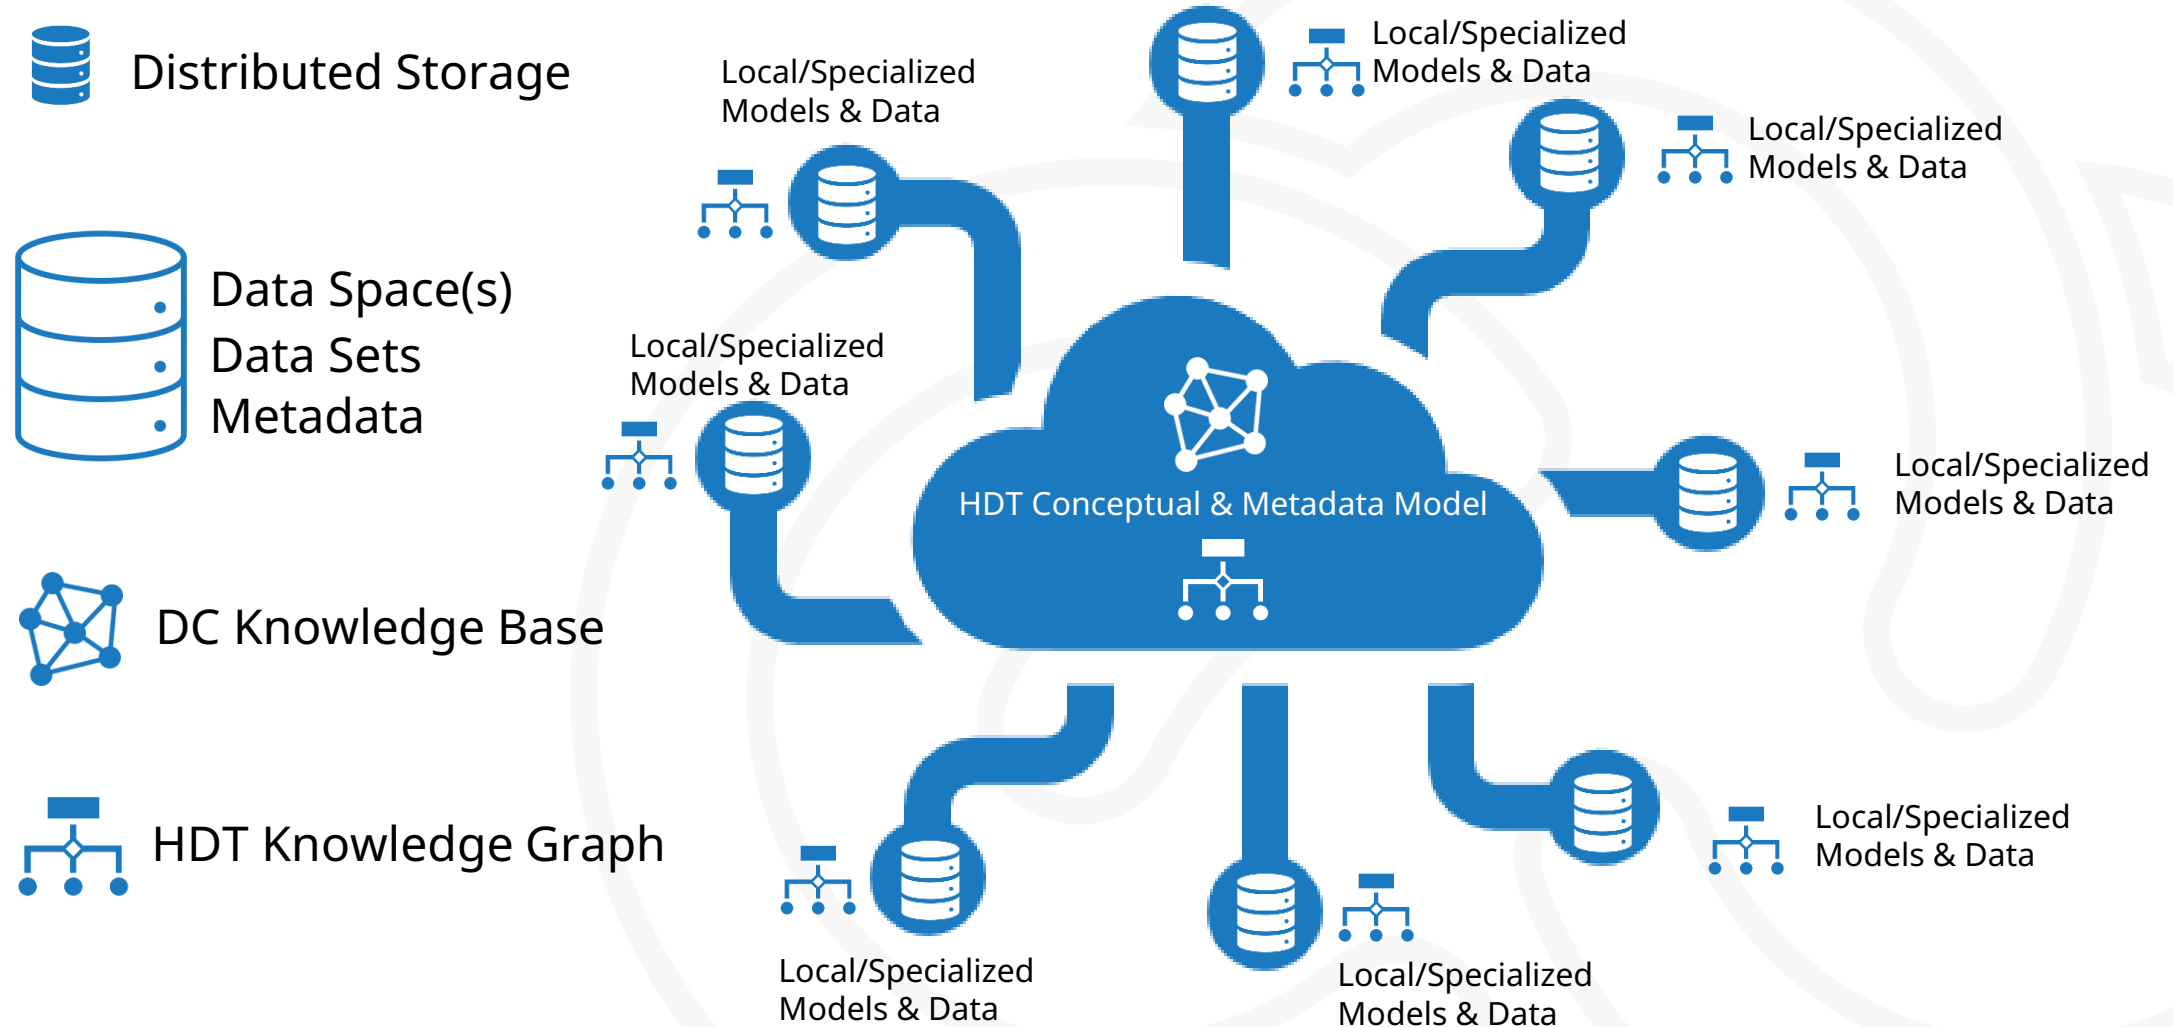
Distributed Storage

Data Space(s)
Data Sets
Metadata

DC Knowledge Base

HDT Knowledge Graph

Local/Specialized Models & Data

Local/Specialized Models & Data

Local/Specialized Models & Data

Local/Specialized Models & Data

HDT Conceptual & Metadata Model

Local/Specialized Models & Data

Local/Specialized Models & Data

Local/Specialized Models & Data

Local/Specialized Models & Data